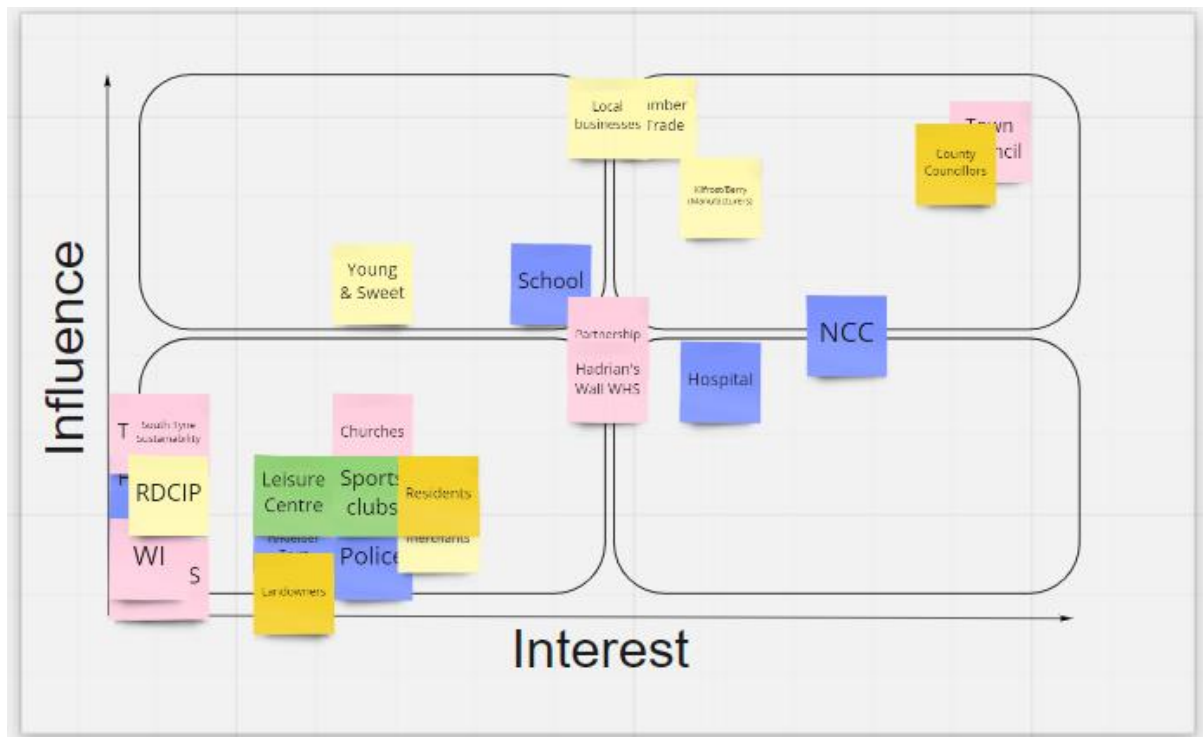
Influence

Local businesses

umber Trade

Town ncil

County Councillors

Kilfrost/Barry (Manufacturers)

Young & Sweet

School

Partnership

Hadrian's Wall WHS

NCC

Hospital

T

South Tyne Sustainability

RDCIP

WI

S

Churches

Leisure Centre

Sports clubs

Residents

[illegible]

merchants

Police

Landowners

Interest